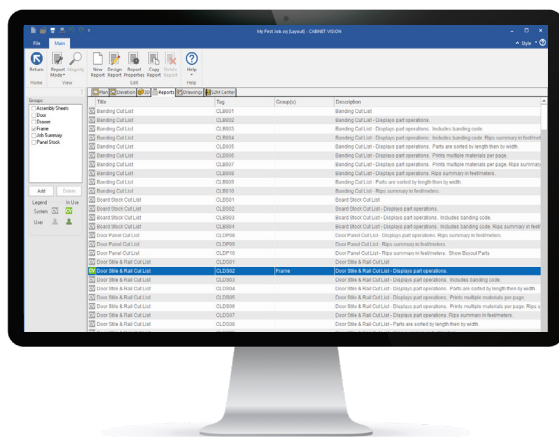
My First Job.cvj (Layout) - CABINET VISION

File Main

Return Report Mode Magnify New Report Design Report Report Properties Copy Report Delete Report Help

Home View Edit Help

Style

Groups
Assembly Sheets
Door
Drawer
Frame
Job Summary
Panel Stock

Add Delete

Legend In Use
System
User

Plan Elevation 3D Reports Drawings S2M Center

| Title | Tag | Group(s) | Description |
|---|---|---|---|
| Banding Cut List | CLB001 | | Banding Cut List |
| Banding Cut List | CLB002 | | Banding Cut List - Displays part operations. |
| Banding Cut List | CLB003 | | Banding Cut List - Displays part operations. Includes banding code. |
| Banding Cut List | CLB004 | | Banding Cut List - Displays part operations. Includes banding code. Rips summary in feet/meters |
| Banding Cut List | CLB005 | | Banding Cut List - Displays part operations. Parts are sorted by length then by width. |
| Banding Cut List | CLB006 | | Banding Cut List - Displays part operations. Prints multiple materials per page. |
| Banding Cut List | CLB007 | | Banding Cut List - Displays part operations. Prints multiple materials per page. Rips summary in |
| Banding Cut List | CLB008 | | Banding Cut List - Rips summary in feet/meters. |
| Banding Cut List | CLB009 | | Banding Cut List - Parts are sorted by length then by width. |
| Banding Cut List | CLB010 | | Banding Cut List - Rips summary in feet/meters. |
| Board Stock Cut List | CLD001 | | Board Stock Cut List |
| Board Stock Cut List | CLD002 | | Board Stock Cut List - Displays part operations. |
| Board Stock Cut List | CLD003 | | Board Stock Cut List - Displays part operations. Includes banding code. |
| Board Stock Cut List | CLD004 | | Board Stock Cut List - Displays part operations. Includes banding code. Rips summary in feet |
| Door Panel Cut List | CLDP00 | | Door Panel Cut List - Displays part operations. Rips summary in feet/meters. |
| Door Panel Cut List | CLDP00 | | Door Panel Cut List - Rips summary in feet/meters. |
| Door Panel Cut List | CLDP10 | | Door Panel Cut List - Rips summary in feet/meters. Show Biscuit Parts |
| Door Stile & Rail Cut List | CLDS001 | | Door Stile & Rail Cut List |
| Door Stile & Rail Cut List | CLDS002 | Frame | Door Stile & Rail Cut List - Displays part operations. |
| Door Stile & Rail Cut List | CLDS003 | | Door Stile & Rail Cut List - Displays part operations. Includes banding code. |
| Door Stile & Rail Cut List | CLDS004 | | Door Stile & Rail Cut List - Displays part operations. Parts are sorted by length then by width. |
| Door Stile & Rail Cut List | CLDS005 | | Door Stile & Rail Cut List - Displays part operations. Prints multiple materials per page. |
| Door Stile & Rail Cut List | CLDS006 | | Door Stile & Rail Cut List - Displays part operations. Prints multiple materials per page. Rips su |
| Door Stile & Rail Cut List | CLDS007 | | Door Stile & Rail Cut List - Rips summary in feet/meters. |
| Door Stile & Rail Cut List | CLDS008 | | Door Stile & Rail Cut List - Parts are sorted by length then by width. |